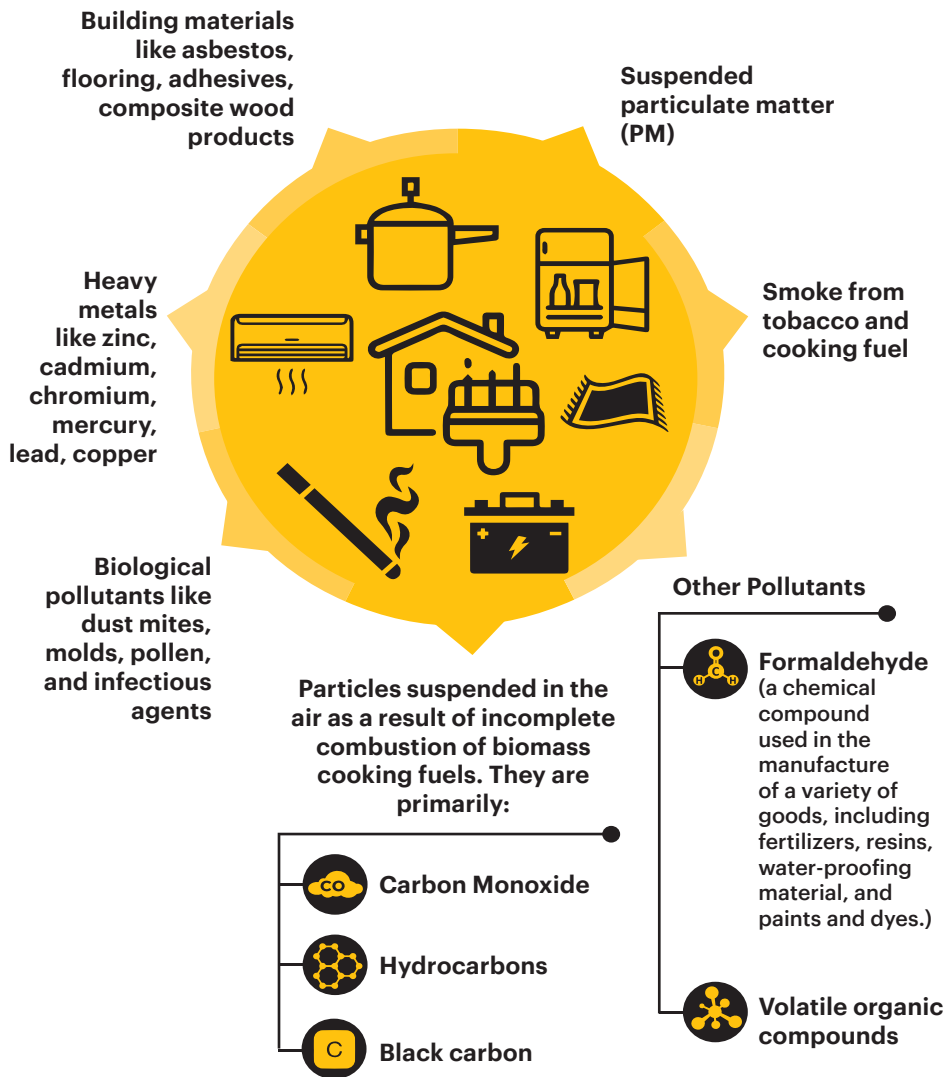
Building materials like asbestos, flooring, adhesives, composite wood products

Suspended particulate matter (PM)

Heavy metals like zinc, cadmium, chromium, mercury, lead, copper

Smoke from tobacco and cooking fuel

Biological pollutants like dust mites, molds, pollen, and infectious agents

Other Pollutants

Formaldehyde (a chemical compound used in the manufacture of a variety of goods, including fertilizers, resins, water-proofing material, and paints and dyes.)

Volatile organic compounds

Particles suspended in the air as a result of incomplete combustion of biomass cooking fuels. They are primarily:

CO

Carbon Monoxide

Hydrocarbons

C

Black carbon